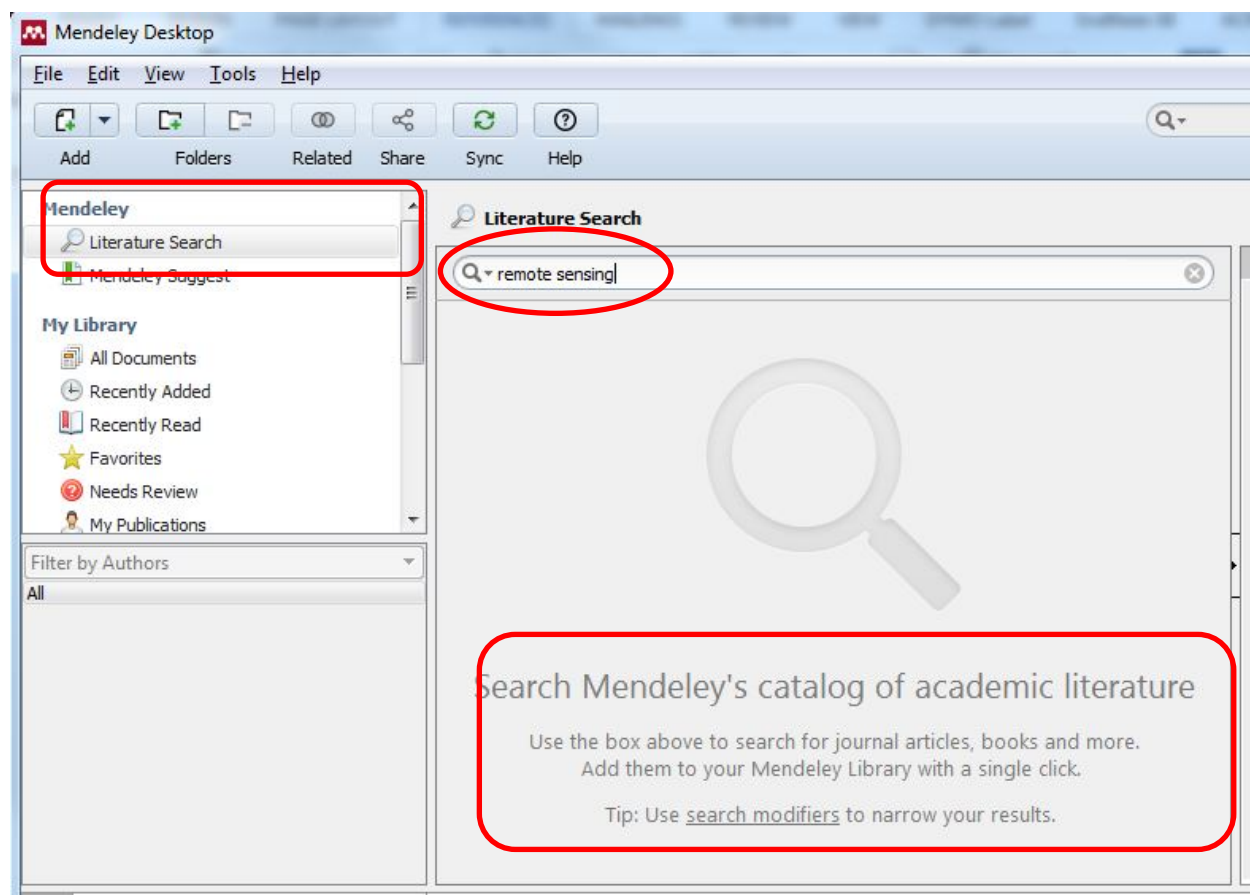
Mendeley Desktop

File Edit View Tools Help

Add Folders Related Share Sync Help

Mendeley
Literature Search
Mendeley Suggest

My Library
All Documents
Recently Added
Recently Read
Favorites
Needs Review
My Publications

Filter by Authors
All

Literature Search

remote sensing

Search Mendeley's catalog of academic literature

Use the box above to search for journal articles, books and more.
Add them to your Mendeley Library with a single click.

Tip: Use search modifiers to narrow your results.